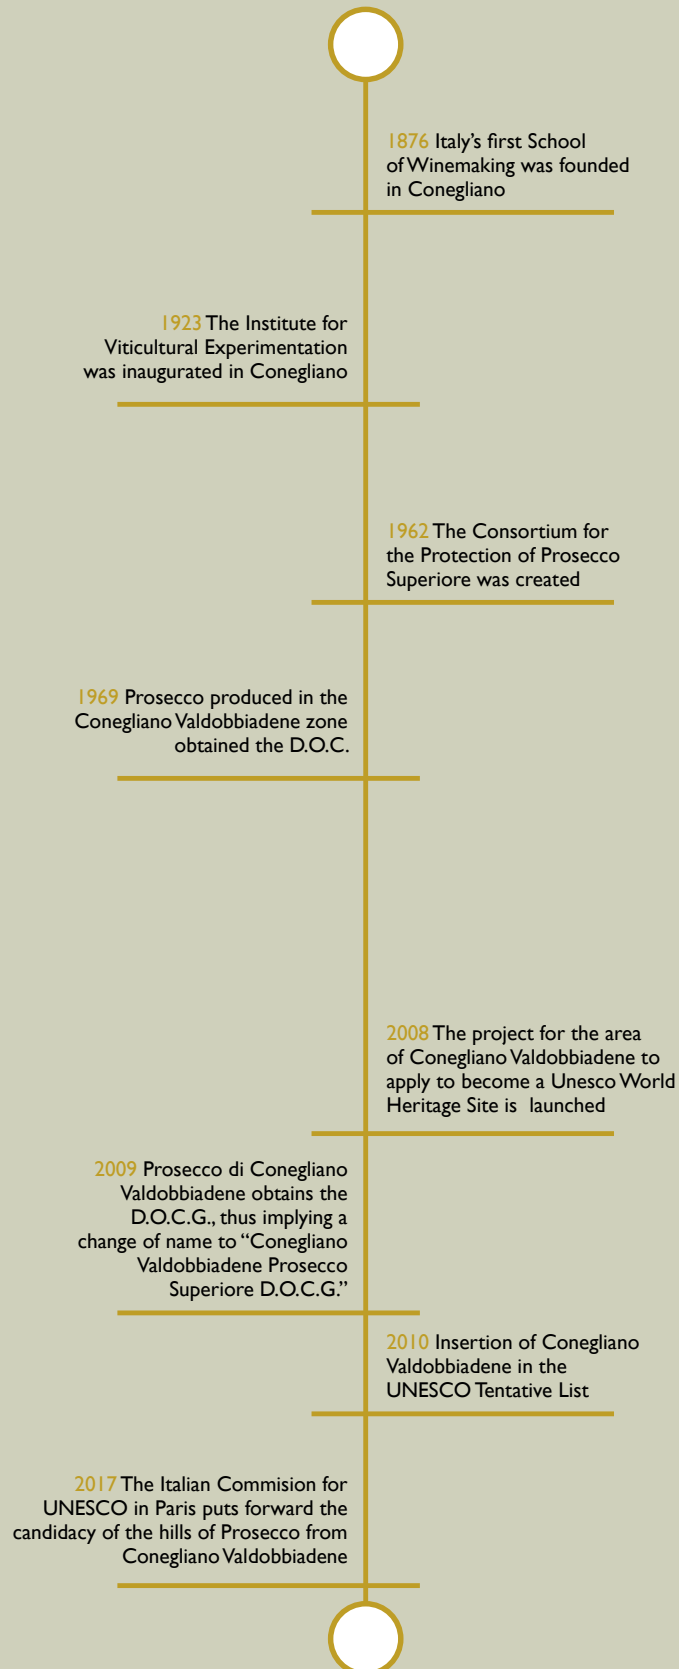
1876 Italy's first School of Winemaking was founded in Conegliano

1923 The Institute for Viticultural Experimentation was inaugurated in Conegliano

1962 The Consortium for the Protection of Prosecco Superiore was created

1969 Prosecco produced in the Conegliano Valdobbiadene zone obtained the D.O.C.

2008 The project for the area of Conegliano Valdobbiadene to apply to become a Unesco World Heritage Site is launched

2009 Prosecco di Conegliano Valdobbiadene obtains the D.O.C.G., thus implying a change of name to "Conegliano Valdobbiadene Prosecco Superiore D.O.C.G."

2010 Insertion of Conegliano Valdobbiadene in the UNESCO Tentative List

2017 The Italian Commision for UNESCO in Paris puts forward the candidacy of the hills of Prosecco from Conegliano Valdobbiadene